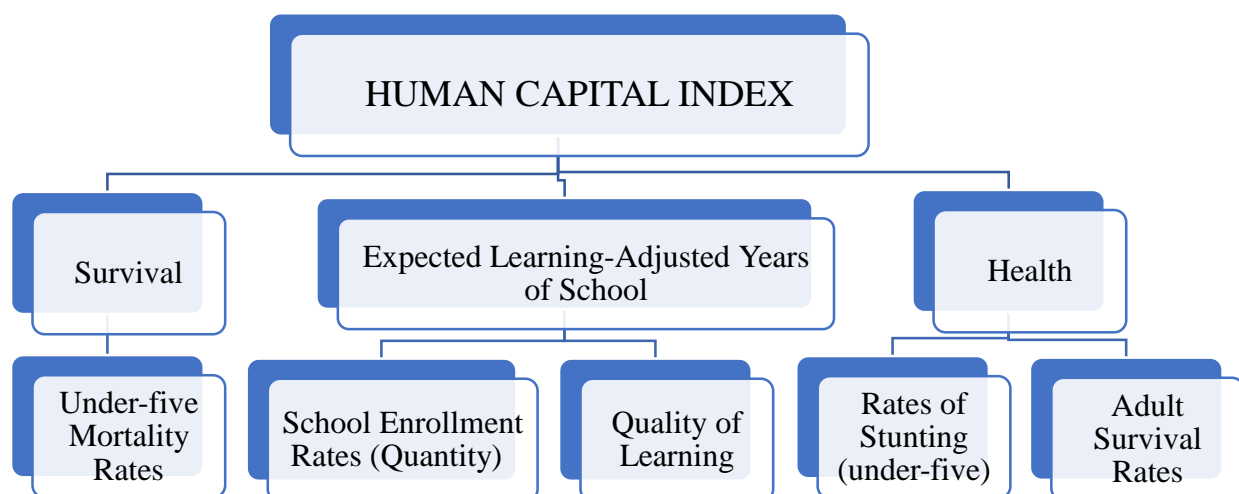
HUMAN CAPITAL INDEX

Survival

Expected Learning-Adjusted Years of School

Health

Under-five Mortality Rates

School Enrollment Rates (Quantity)

Quality of Learning

Rates of Stunting (under-five)

Adult Survival Rates